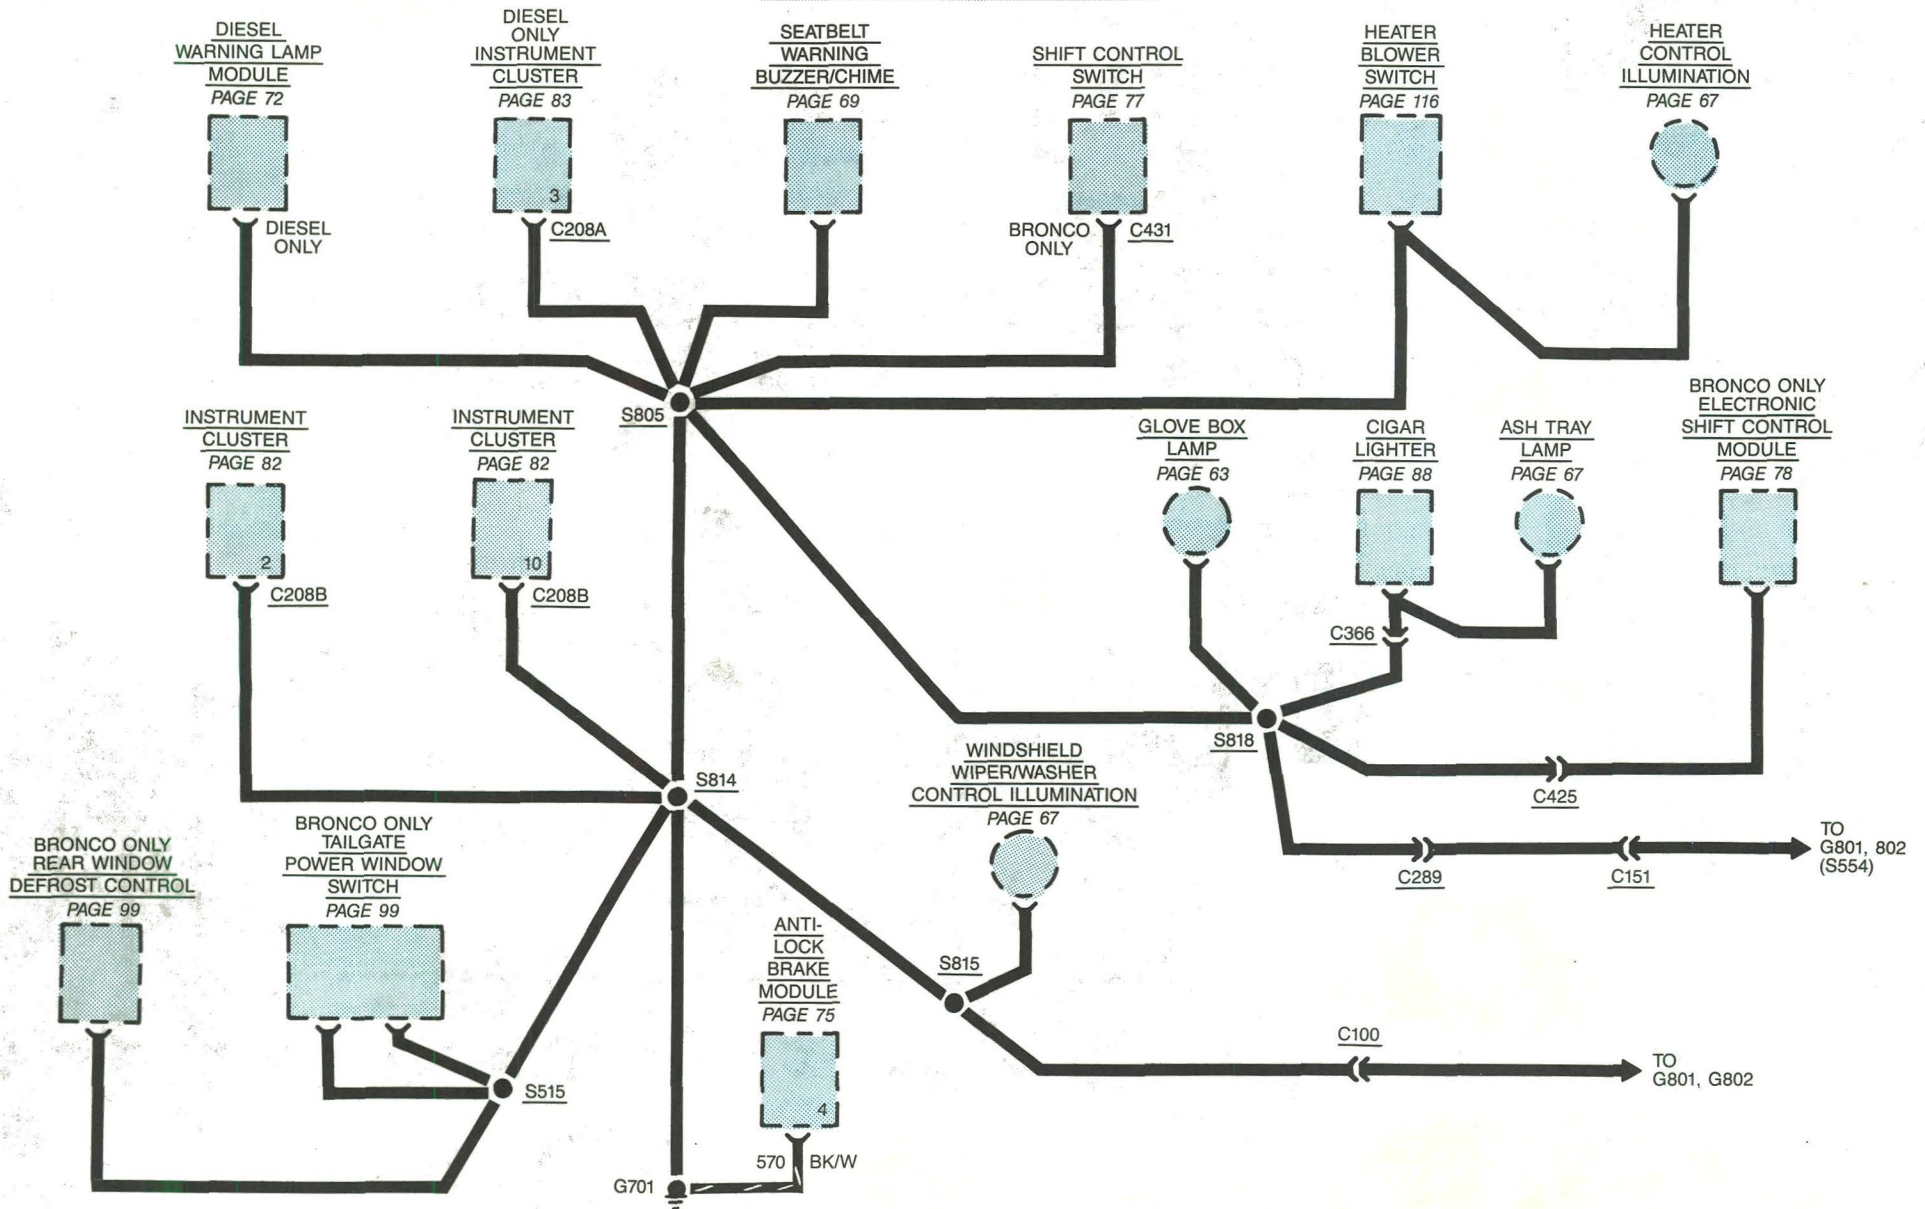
DIESEL WARNING LAMP MODULE
PAGE 72

DIESEL ONLY

DIESEL ONLY INSTRUMENT CLUSTER
PAGE 83

3

C208A

SEATBELT WARNING BUZZER/CHIME
PAGE 69

SHIFT CONTROL SWITCH
PAGE 77

BRONCO ONLY

C431

HEATER BLOWER SWITCH
PAGE 116

HEATER CONTROL ILLUMINATION
PAGE 67

S805

INSTRUMENT CLUSTER
PAGE 82

2

C208B

INSTRUMENT CLUSTER
PAGE 82

10

C208B

GLOVE BOX LAMP
PAGE 63

CIGAR LIGHTER
PAGE 88

ASH TRAY LAMP
PAGE 67

BRONCO ONLY ELECTRONIC SHIFT CONTROL MODULE
PAGE 78

C366

S818

C425

S814

WINDSHIELD WIPER/WASHER CONTROL ILLUMINATION
PAGE 67

TO G801, 802 (S554)

C289

C151

BRONCO ONLY REAR WINDOW DEFROST CONTROL
PAGE 99

BRONCO ONLY TAILGATE POWER WINDOW SWITCH
PAGE 99

ANTI-LOCK BRAKE MODULE
PAGE 75

4

S815

C100

TO G801, G802

S515

570 BK/W

G701